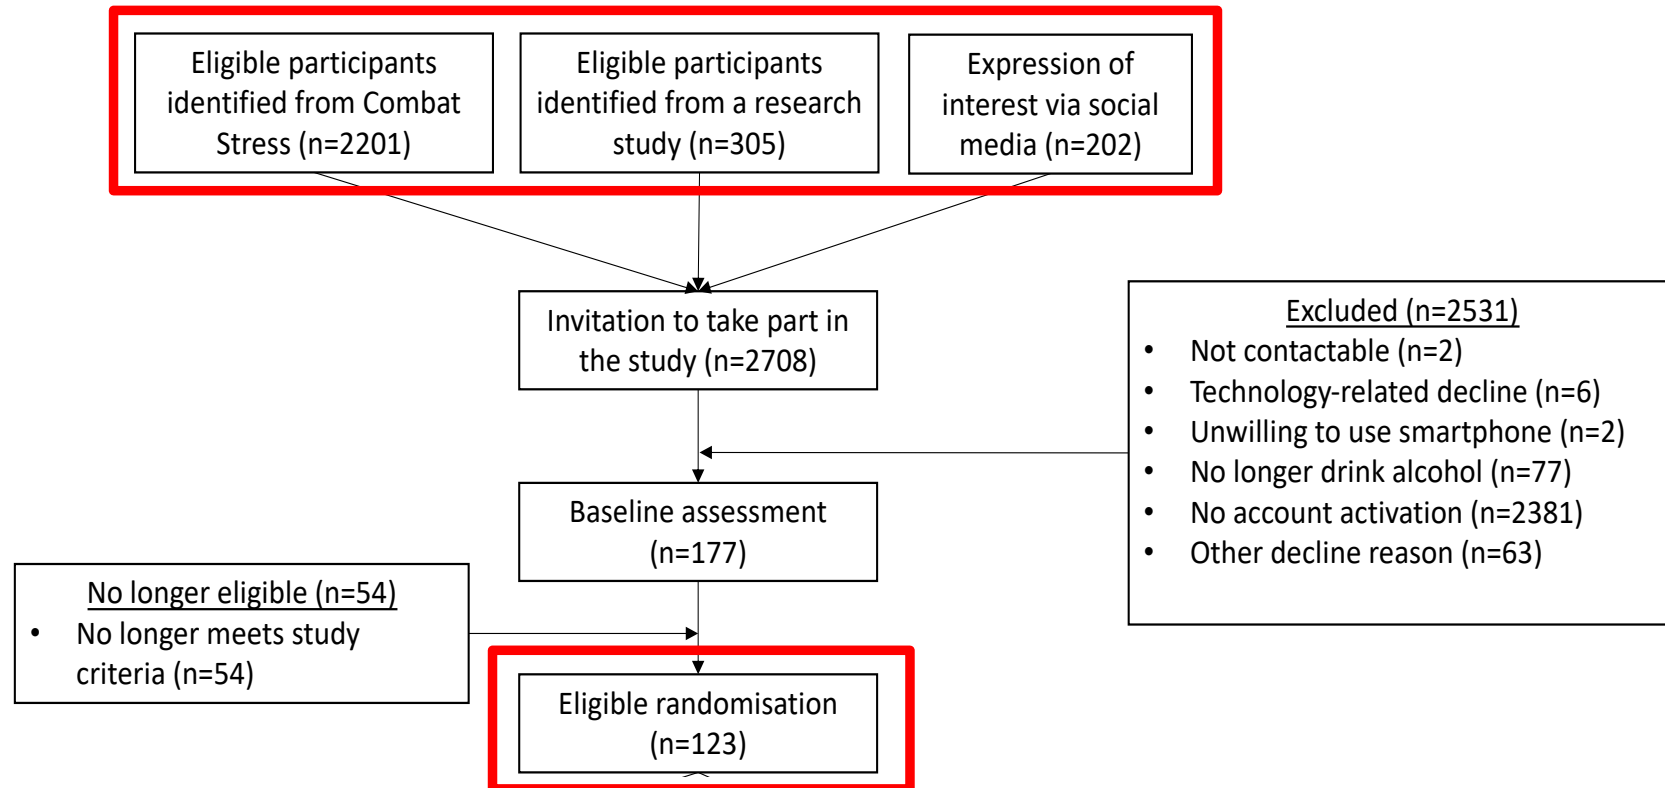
Eligible participants identified from Combat Stress (n=2201)

Eligible participants identified from a research study (n=305)

Expression of interest via social media (n=202)

Invitation to take part in the study (n=2708)

Excluded (n=2531)
• Not contactable (n=2)
• Technology-related decline (n=6)
• Unwilling to use smartphone (n=2)
• No longer drink alcohol (n=77)
• No account activation (n=2381)
• Other decline reason (n=63)

Baseline assessment (n=177)

No longer eligible (n=54)
• No longer meets study criteria (n=54)

Eligible randomisation (n=123)